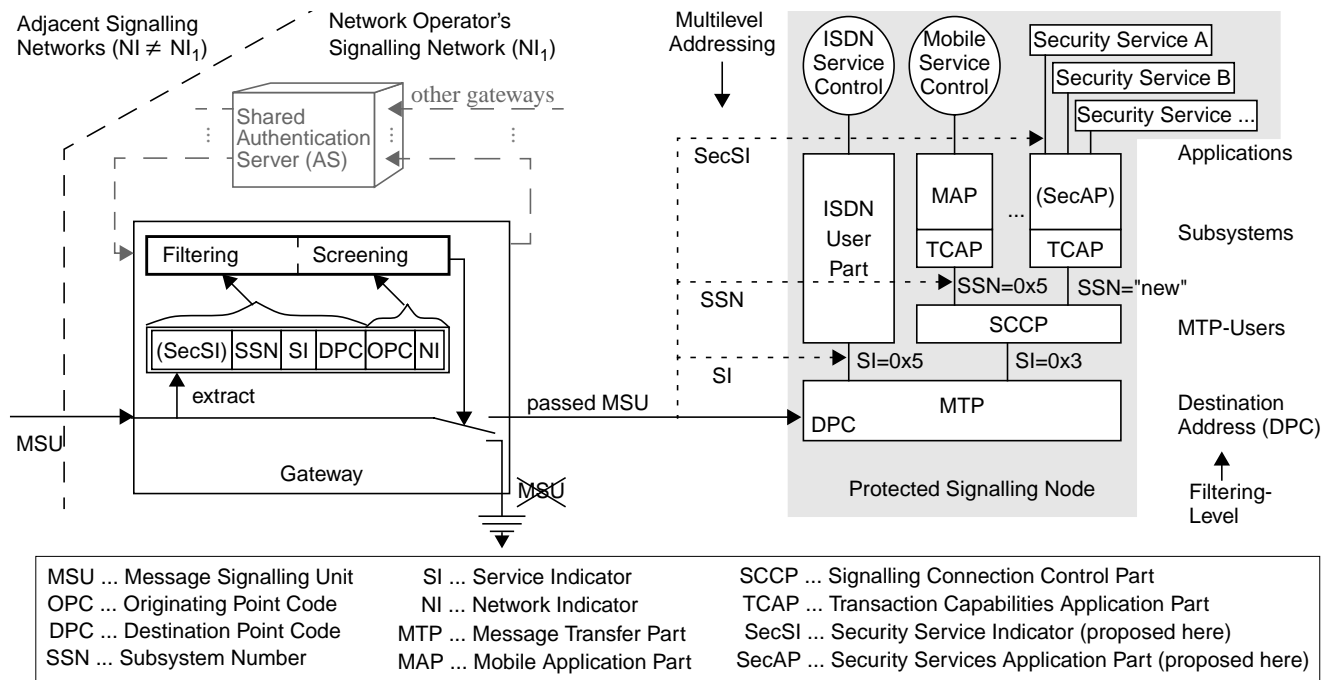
Adjacent Signalling Networks (NI $\neq$ NI$_1$)

Network Operator's Signalling Network (NI$_1$)

Shared Authentication Server (AS)

other gateways

Filtering

Screening

(SecSI) | SSN | SI | DPC | OPC | NI

extract

MSU

Gateway

MSU

passed MSU

Multilevel Addressing

SecSI

SSN

SI

ISDN Service Control

Mobile Service Control

Security Service A

Security Service B

Security Service ...

ISDN User Part

MAP

TCAP

...

(SecAP)

TCAP

SSN=0x5

SSN="new"

SCCP

SI=0x5

SI=0x3

MTP

DPC

Protected Signalling Node

Applications

Subsystems

MTP-Users

Destination Address (DPC)

Filtering-Level

MSU ... Message Signalling Unit
OPC ... Originating Point Code
DPC ... Destination Point Code
SSN ... Subsystem Number

SI ... Service Indicator
NI ... Network Indicator
MTP ... Message Transfer Part
MAP ... Mobile Application Part

SCCP ... Signalling Connection Control Part
TCAP ... Transaction Capabilities Application Part
SecSI ... Security Service Indicator (proposed here)
SecAP ... Security Services Application Part (proposed here)